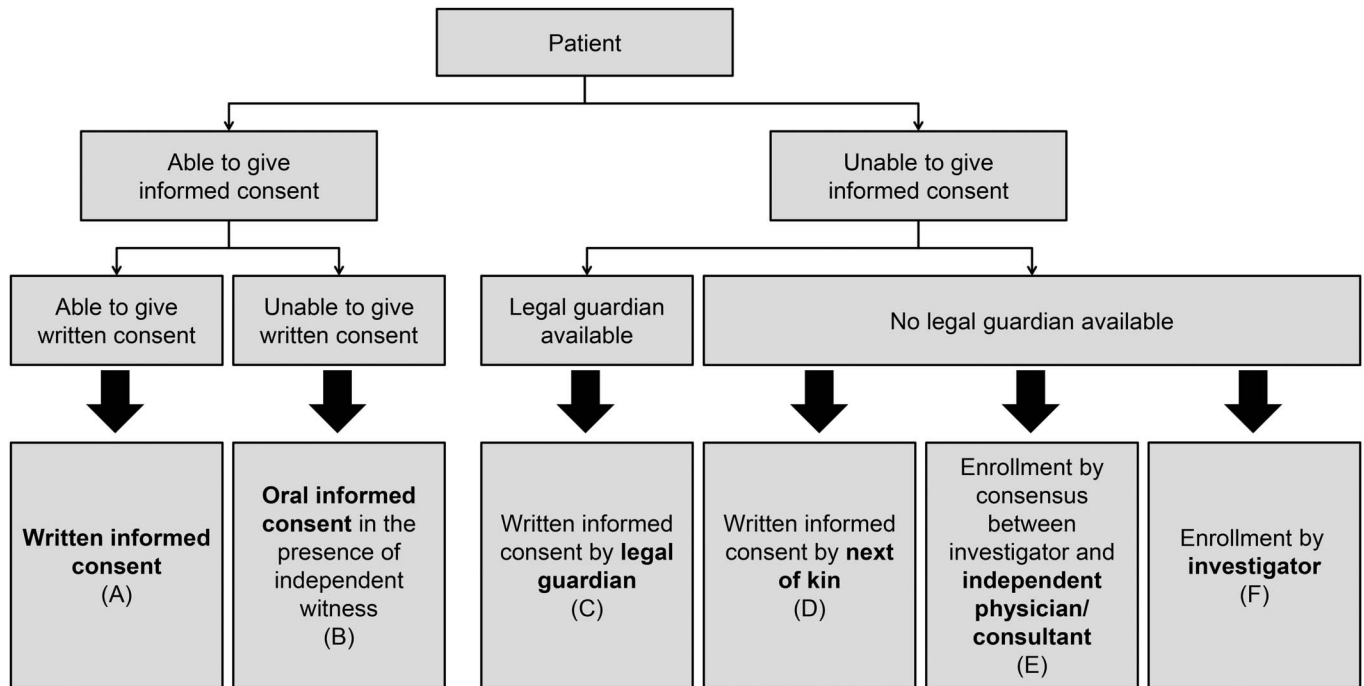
Patient

Able to give informed consent

Unable to give informed consent

Able to give written consent

Unable to give written consent

Legal guardian available

No legal guardian available

Written informed consent (A)

Oral informed consent in the presence of independent witness (B)

Written informed consent by legal guardian (C)

Written informed consent by next of kin (D)

Enrollment by consensus between investigator and independent physician/ consultant (E)

Enrollment by investigator (F)